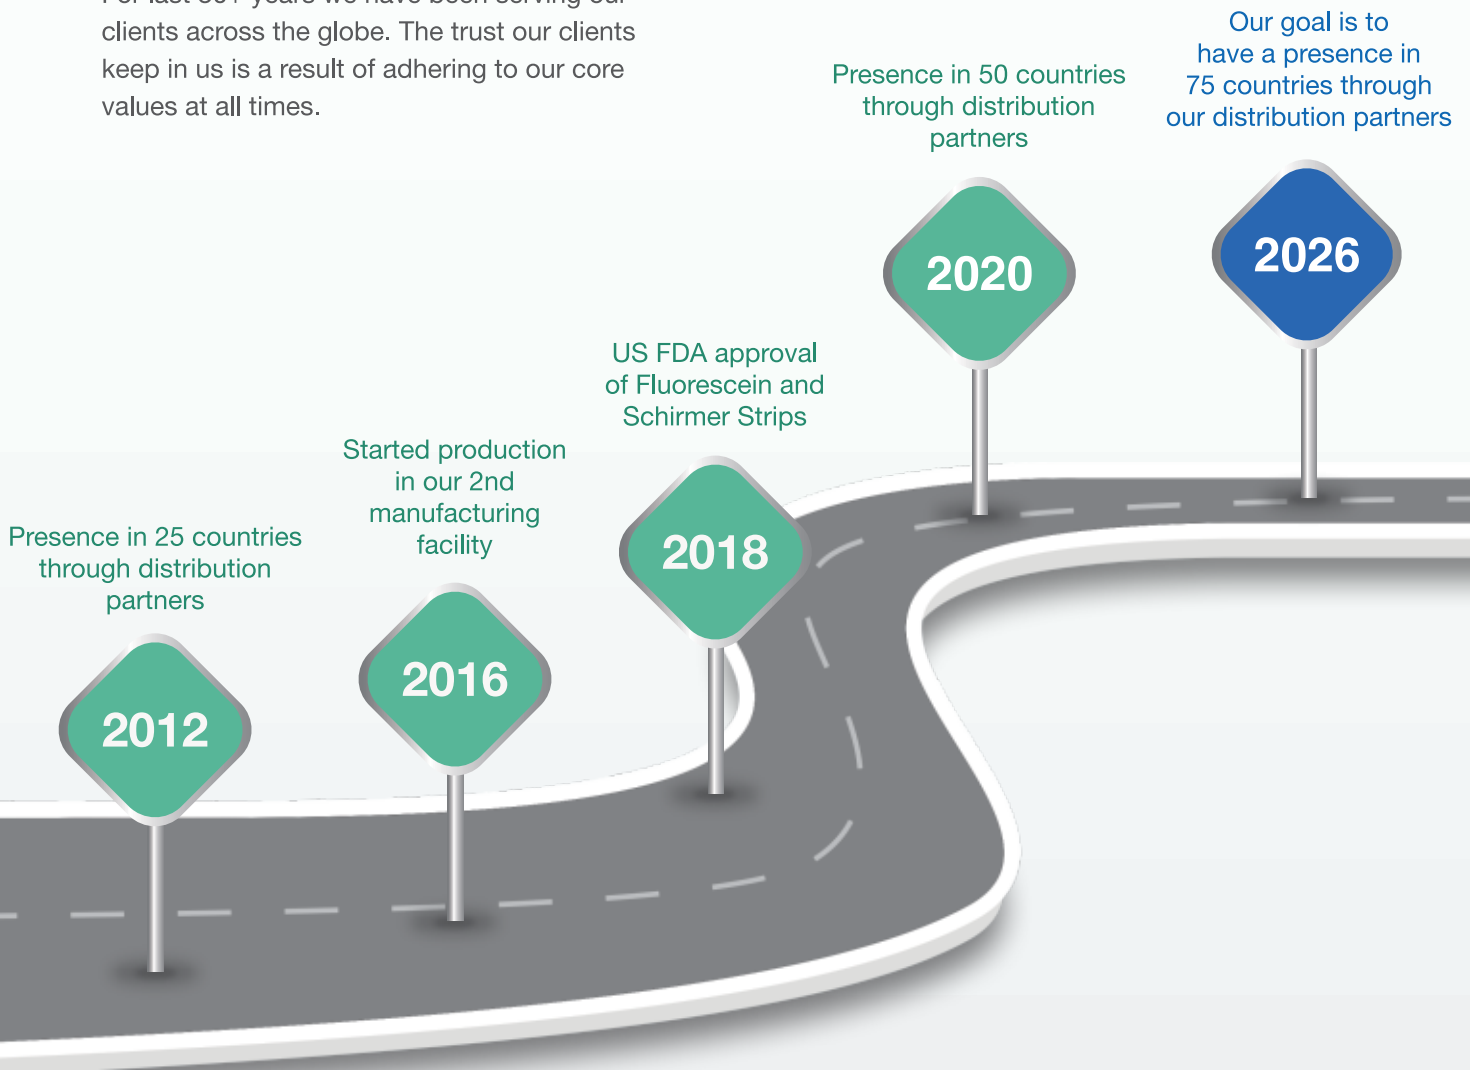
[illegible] clients across the globe. The trust our clients keep in us is a result of adhering to our core values at all times.

Presence in 25 countries through distribution partners

2012

Started production in our 2nd manufacturing facility

2016

US FDA approval of Fluorescein and Schirmer Strips

2018

Presence in 50 countries through distribution partners

2020

Our goal is to have a presence in 75 countries through our distribution partners

2026